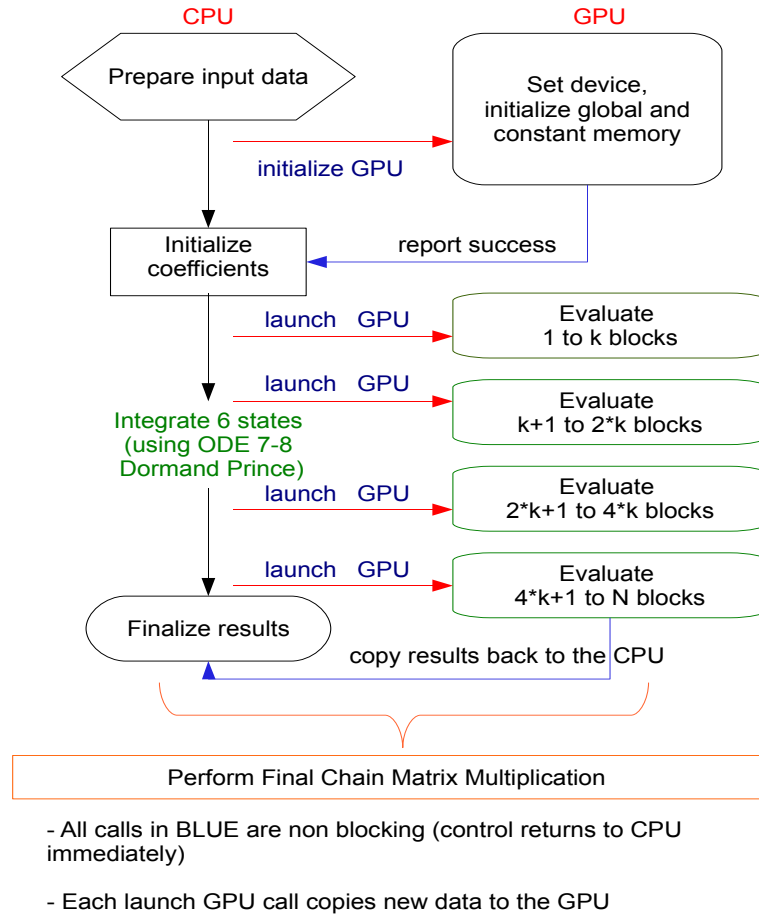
CPU

GPU

Prepare input data

Set device, initialize global and constant memory

initialize GPU

Initialize coefficients

report success

launch GPU

Evaluate 1 to k blocks

launch GPU

Evaluate k+1 to 2*k blocks

Integrate 6 states (using ODE 7-8 Dormand Prince)

launch GPU

Evaluate 2*k+1 to 4*k blocks

launch GPU

Evaluate 4*k+1 to N blocks

Finalize results

copy results back to the CPU

Perform Final Chain Matrix Multiplication

- All calls in BLUE are non blocking (control returns to CPU immediately)

- Each launch GPU call copies new data to the GPU